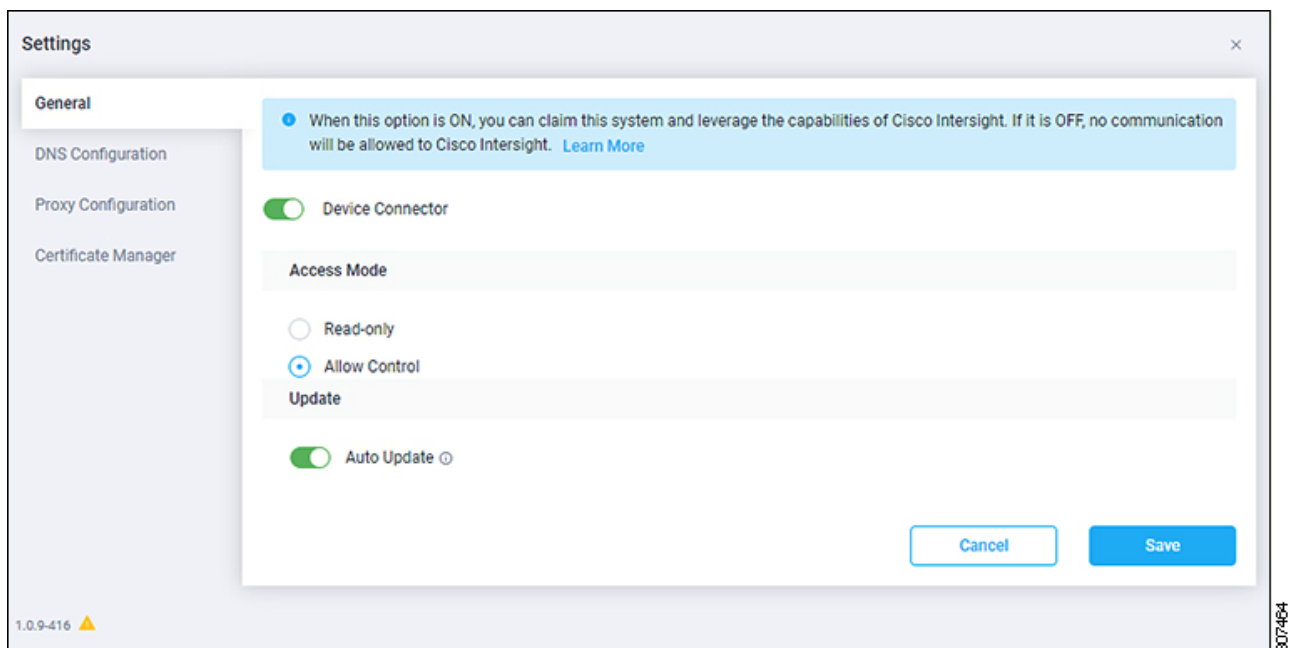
Settings

×

General

DNS Configuration

Proxy Configuration

Certificate Manager

When this option is ON, you can claim this system and leverage the capabilities of Cisco Intersight. If it is OFF, no communication will be allowed to Cisco Intersight. Learn More

Device Connector

Access Mode

Read-only

Allow Control

Update

Auto Update

Cancel

Save

1.0.9-416

307464